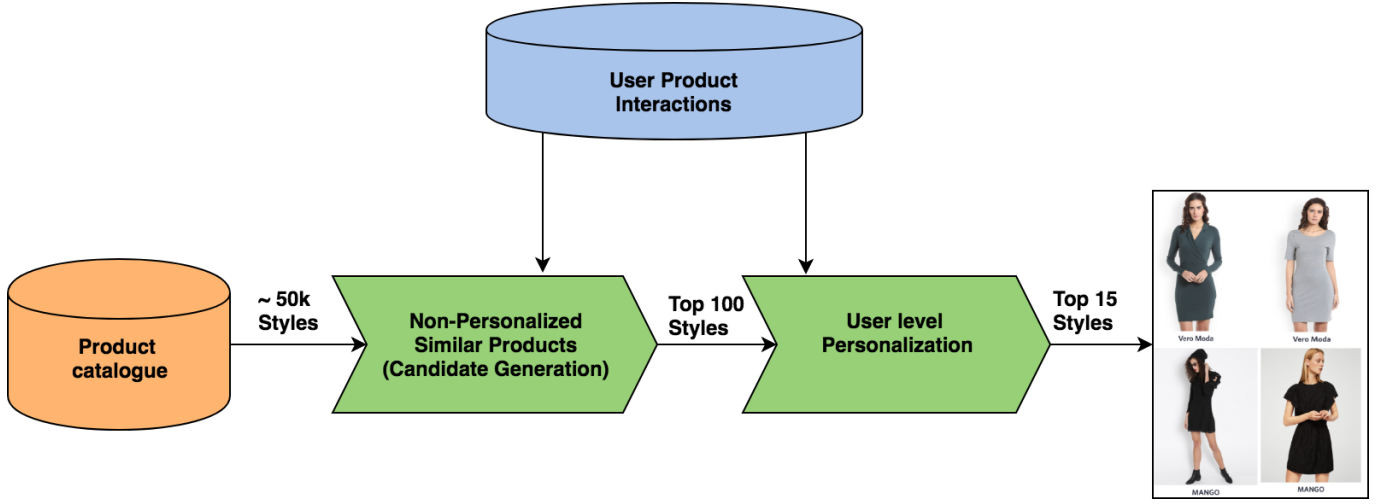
User Product Interactions

Product catalogue

~ 50k Styles

Non-Personalized Similar Products (Candidate Generation)

Top 100 Styles

User level Personalization

Top 15 Styles

Vero Moda

Vero Moda

MANGO

MANGO